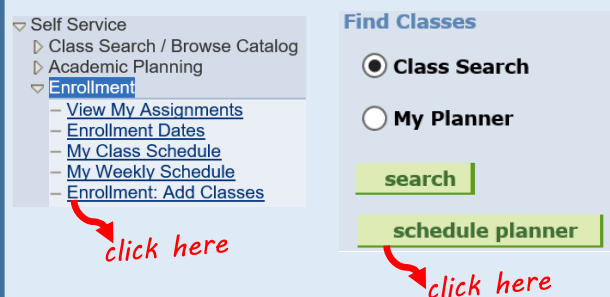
Self Service
Class Search / Browse Catalog
Academic Planning
Enrollment
View My Assignments
Enrollment Dates
My Class Schedule
My Weekly Schedule
Enrollment: Add Classes

click here

Find Classes

Class Search

My Planner

search

schedule planner

click here